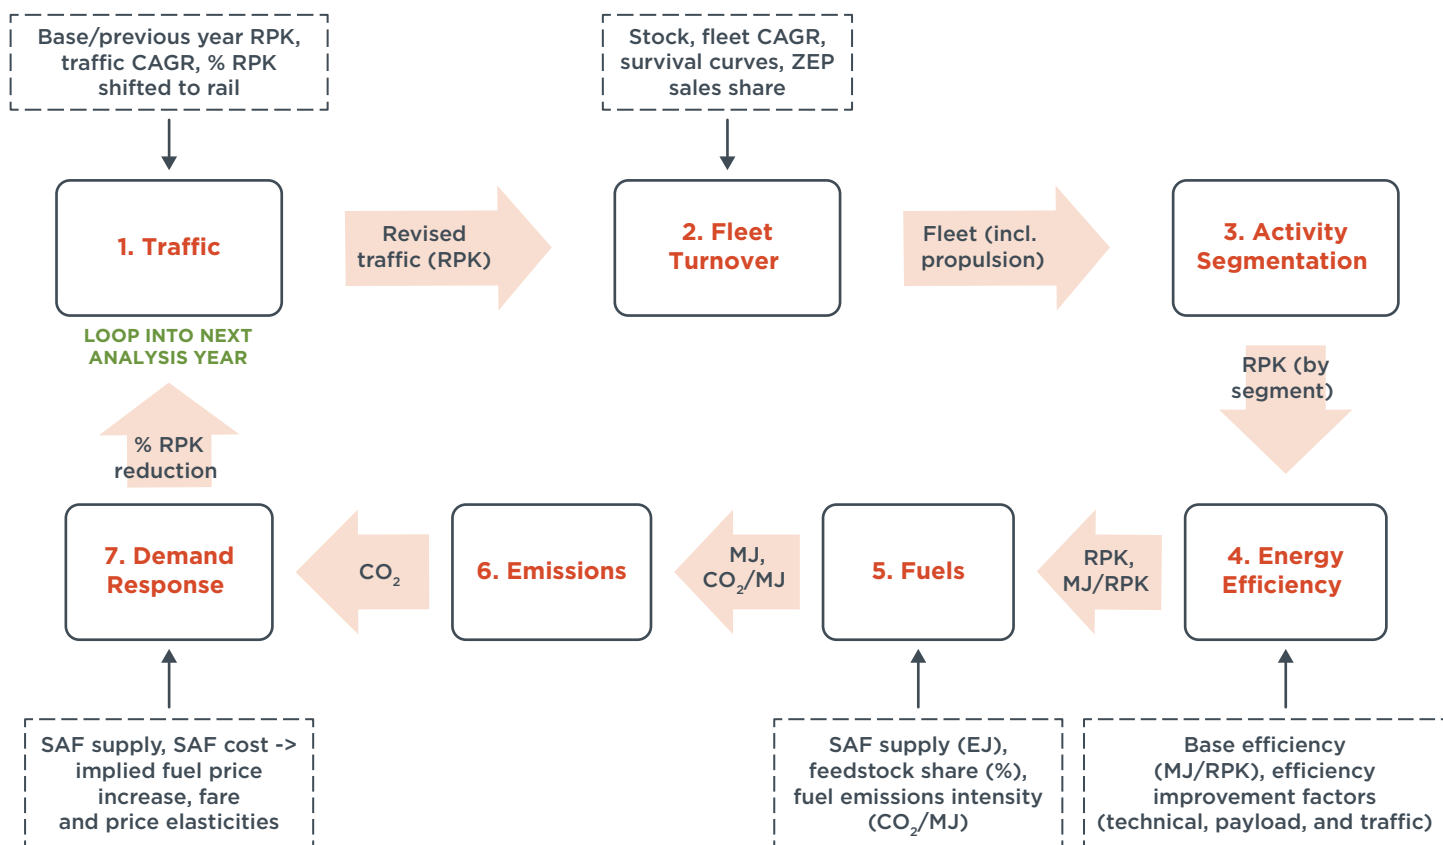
Base/previous year RPK, traffic CAGR, % RPK shifted to rail

Stock, fleet CAGR, survival curves, ZEP sales share

1. Traffic

Revised traffic (RPK)

2. Fleet Turnover

Fleet (incl. propulsion)

3. Activity Segmentation

LOOP INTO NEXT ANALYSIS YEAR

RPK (by segment)

% RPK reduction

7. Demand Response

$CO_2$

6. Emissions

MJ, $CO_2$/MJ

5. Fuels

RPK, MJ/RPK

4. Energy Efficiency

SAF supply, SAF cost -> implied fuel price increase, fare and price elasticities

SAF supply (EJ), feedstock share (%), fuel emissions intensity ($CO_2$/MJ)

Base efficiency (MJ/RPK), efficiency improvement factors (technical, payload, and traffic)